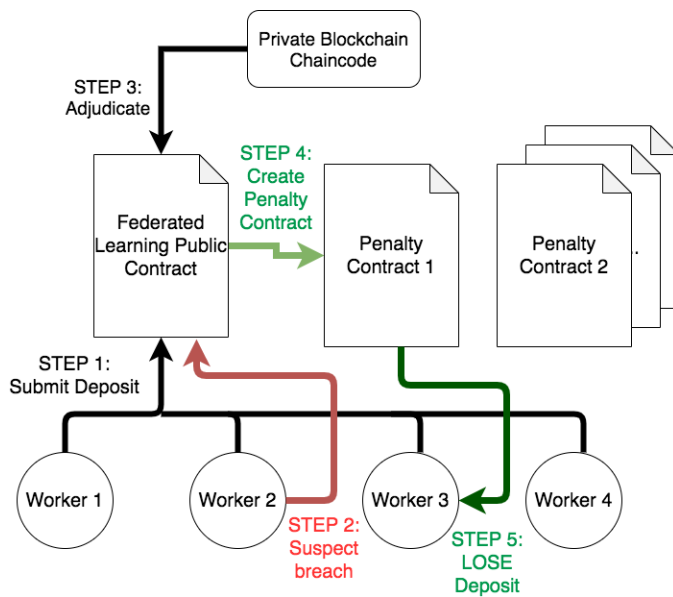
Private Blockchain Chaincode

STEP 3: Adjudicate

STEP 4: Create Penalty Contract

Federated Learning Public Contract

Penalty Contract 1

Penalty Contract 2

STEP 1: Submit Deposit

Worker 1

Worker 2

STEP 2: Suspect breach

Worker 3

STEP 5: LOSE Deposit

Worker 4